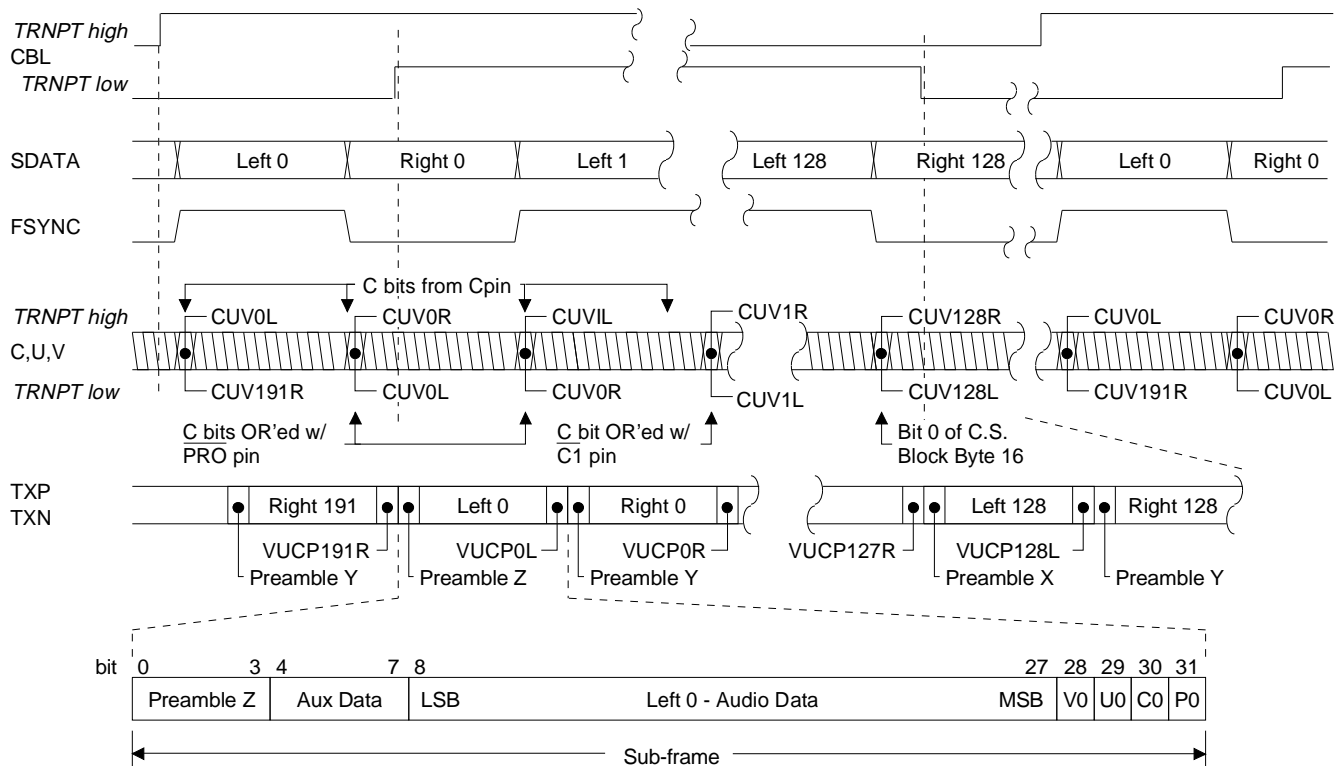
TRNPT high
CBL
TRNPT low

SDATA Left 0 Right 0 Left 1 Left 128 Right 128 Left 0 Right 0

FSYNC

C bits from Cpin

TRNPT high
C,U,V
TRNPT low

CUV0L CUV0R CUVIL CUV1R CUV128R CUV0L CUV0R
CUV191R CUV0L CUV0R CUV1L CUV128L CUV191R CUV0L

C bits OR'ed w/ PRO pin
C bit OR'ed w/ C1 pin
Bit 0 of C.S. Block Byte 16

TXP
TXN
Right 191 Left 0 Right 0 Left 128 Right 128
VUCP191R VUCP0L VUCP0R VUCP127R VUCP128L
Preamble Y Preamble Z Preamble Y Preamble X Preamble Y

bit 0 3 4 7 8 27 28 29 30 31

| Preamble Z | Aux Data | LSB | Left 0 - Audio Data | MSB | V0 | U0 | C0 | P0 |
|---|---|---|---|---|---|---|---|---|

Sub-frame